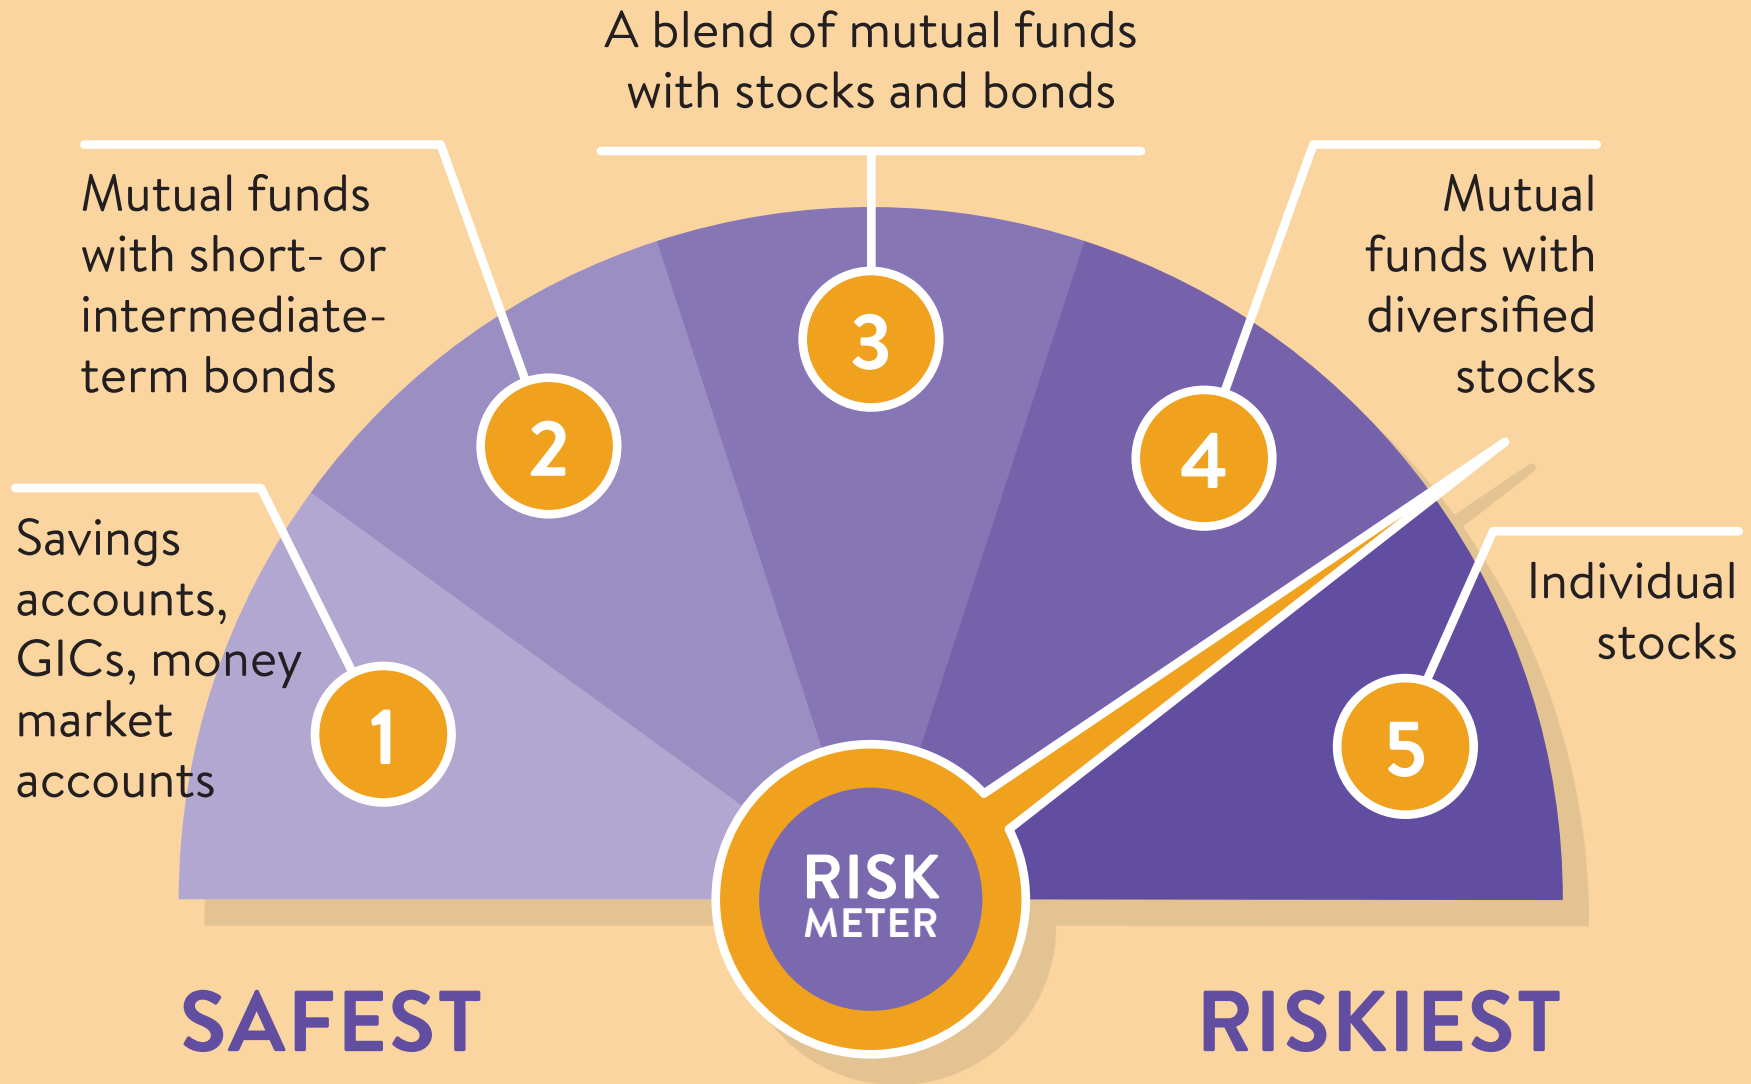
A blend of mutual funds with stocks and bonds

Mutual funds with short- or intermediate-term bonds

Mutual funds with diversified stocks

Savings accounts, GICs, money market accounts

Individual stocks

1

2

3

4

5

RISK METER

SAFEST

RISKIEST